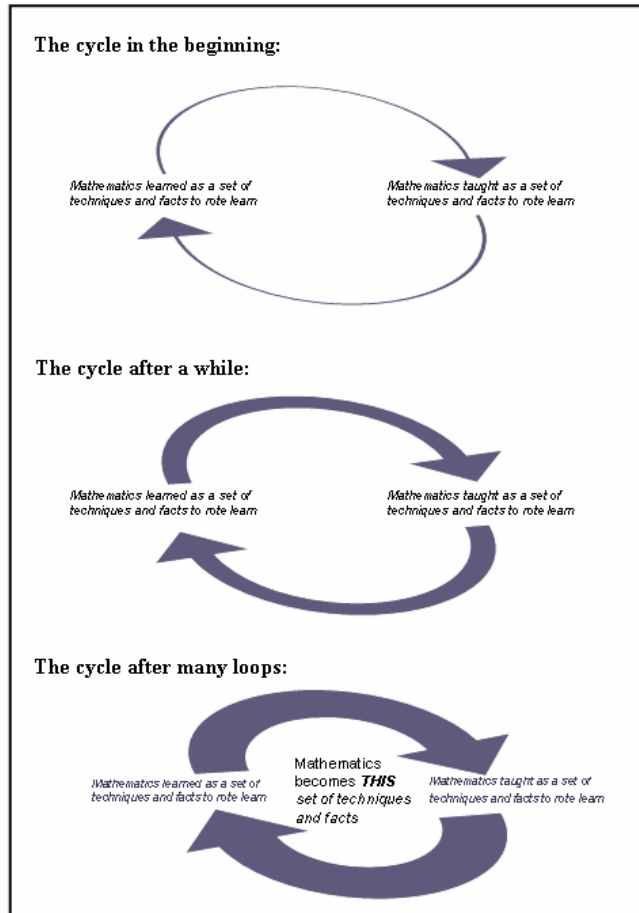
The cycle in the beginning:

Mathematics learned as a set of techniques and facts to rote learn

Mathematics taught as a set of techniques and facts to rote learn

The cycle after a while:

Mathematics learned as a set of techniques and facts to rote learn

Mathematics taught as a set of techniques and facts to rote learn

The cycle after many loops:

Mathematics becomes ***THIS*** *set of techniques and facts*

Mathematics learned as a set of techniques and facts to rote learn

Mathematics taught as a set of techniques and facts to rote learn